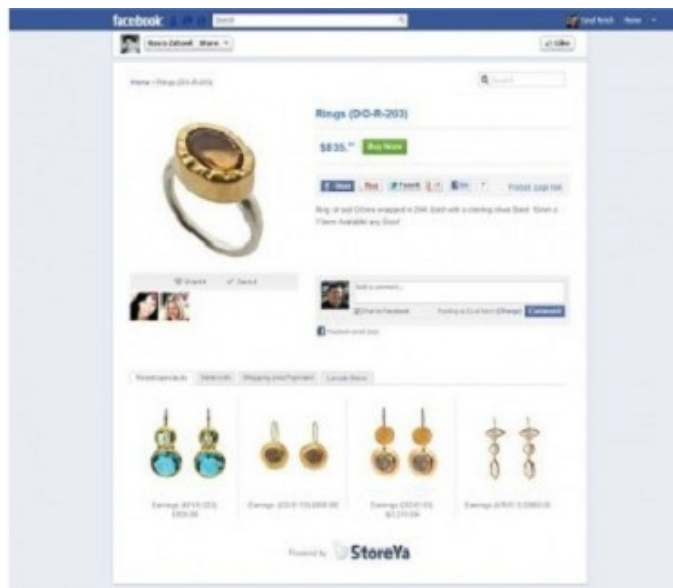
facebook

Search

Home

Like

Home › Rings (DO-R-203)

Search

Rings (DO-R-203)

$835.00

Buy Now

Share

Tweet

Product page link

Ring of soft Citrine wrapped in 24K Gold with a sterling silver band. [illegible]

Want it

Got it

Add a comment...

Post to Facebook

Comment

Facebook social plugin

Related products

Details

Shipping and Payment

Contact Store

Earrings (ER-X-203) $809.00

Earrings (DO-E-135) $809.00

Earrings (DO-E-43) $1,210.00

Earrings (ER-5-320) $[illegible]

Powered by StoreYa